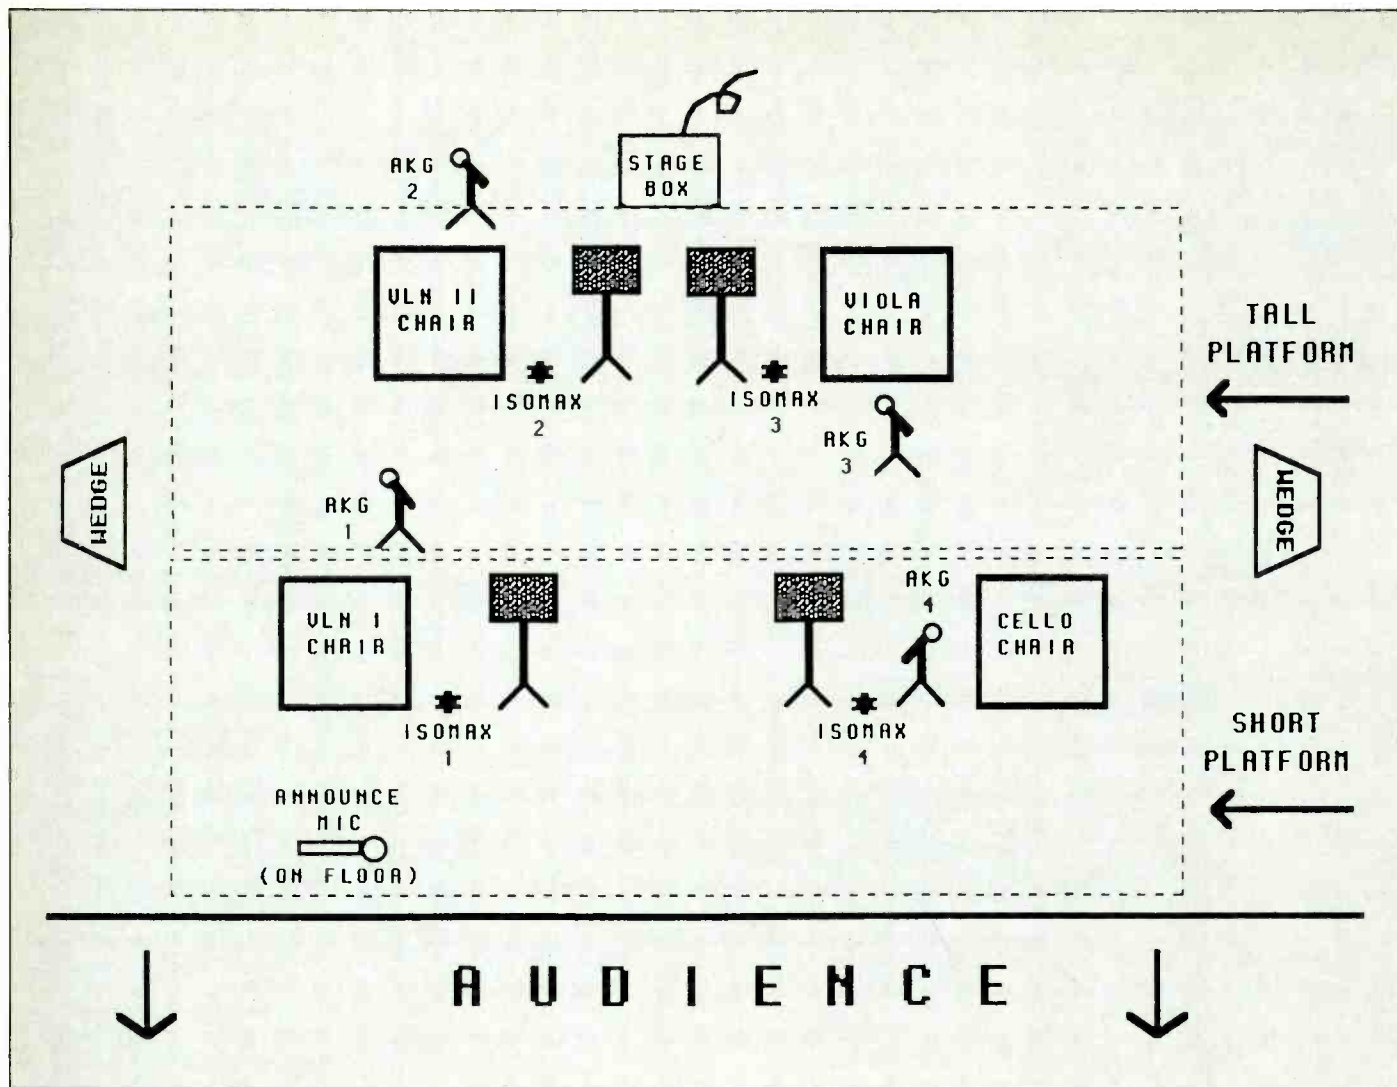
STAGE BOX

AKG 2

VLN II CHAIR

VIOLA CHAIR

TALL PLATFORM

ISOMAX 2

ISOMAX 3

AKG 3

WEDGE

AKG 1

WEDGE

AKG 4

VLN I CHAIR

CELLO CHAIR

ISOMAX 1

ISOMAX 4

SHORT PLATFORM

ANNOUNCE MIC (ON FLOOR)

AUDIENCE